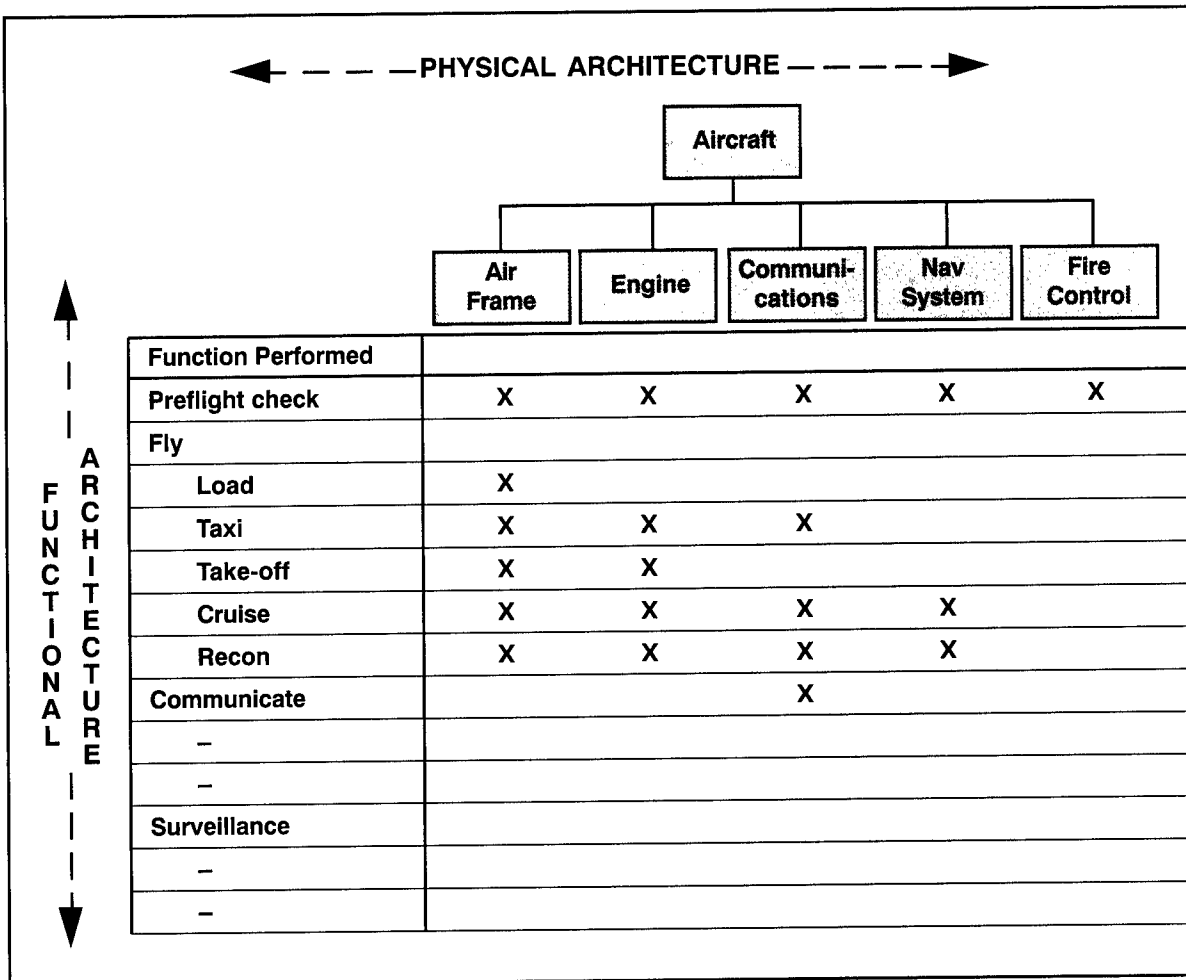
PHYSICAL ARCHITECTURE

Aircraft

| Function Performed | Air Frame | Engine | Communications | Nav System | Fire Control |
|---|---|---|---|---|---|
| Preflight check | X | X | X | X | X |
| Fly | | | | | |
| Load | X | | | | |
| Taxi | X | X | X | | |
| Take-off | X | X | | | |
| Cruise | X | X | X | X | |
| Recon | X | X | X | X | |
| Communicate | | | X | | |
| – | | | | | |
| – | | | | | |
| Surveillance | | | | | |
| – | | | | | |
| – | | | | | |

FUNCTIONAL ARCHITECTURE